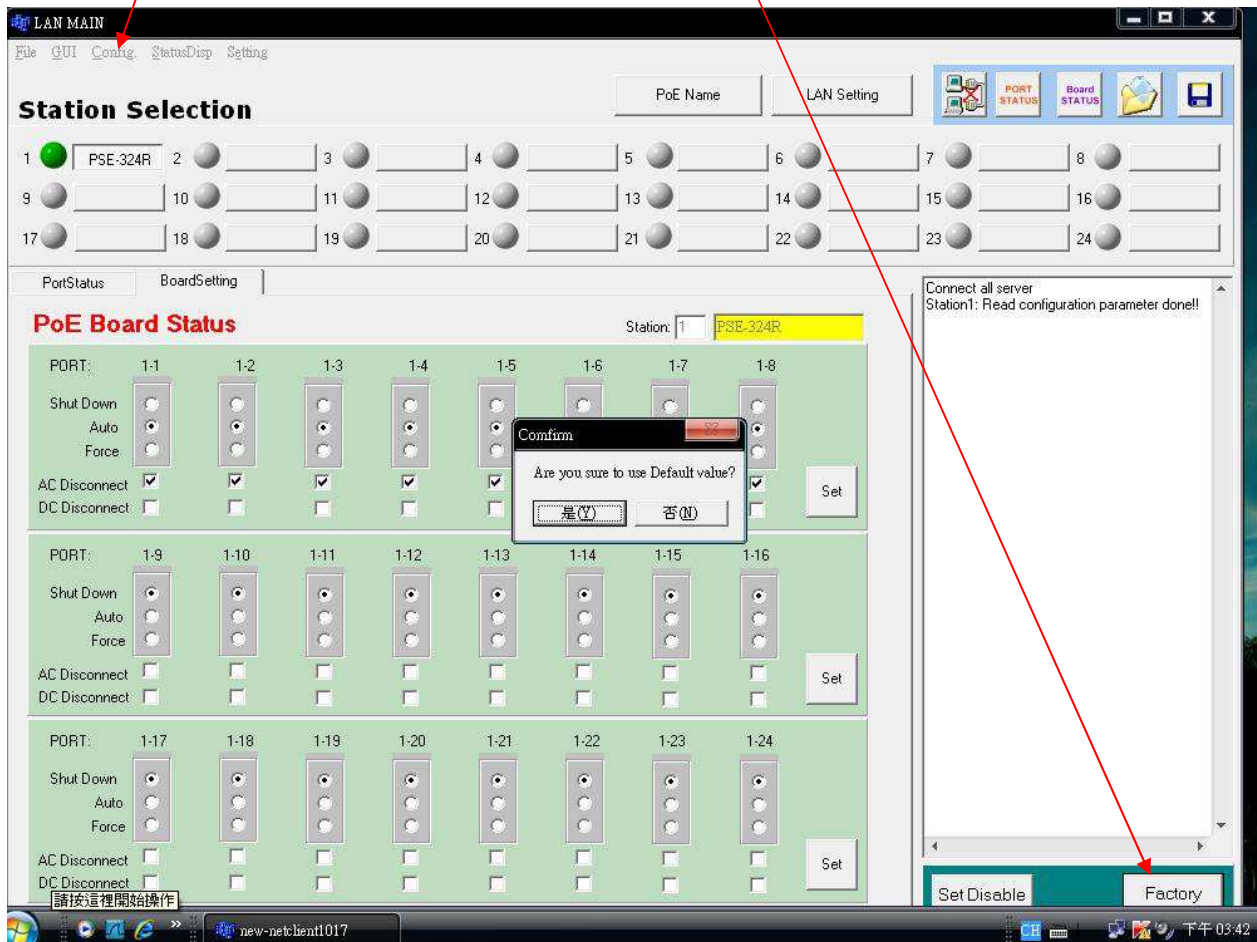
LAN MAIN

File GUI Config. StatusDisp Setting

Station Selection

PoE Name LAN Setting

PORT STATUS Board STATUS

1 PSE-324R 2 3 4 5 6 7 8
9 10 11 12 13 14 15 16
17 18 19 20 21 22 23 24

PortStatus BoardSetting

PoE Board Status

Station: 1 PSE-324R

| PORT: | 1-1 | 1-2 | 1-3 | 1-4 | 1-5 | 1-6 | 1-7 | 1-8 |
|---|---|---|---|---|---|---|---|---|
| Shut Down | | | | | | | | |
| Auto | | | | | | | | |
| Force | | | | | | | | |
| AC Disconnect | | | | | | | | |
| DC Disconnect | | | | | | | | |

Set

Comfirm

Are you sure to use Default value?

是(Y) 否(N)

| PORT: | 1-9 | 1-10 | 1-11 | 1-12 | 1-13 | 1-14 | 1-15 | 1-16 |
|---|---|---|---|---|---|---|---|---|
| Shut Down | | | | | | | | |
| Auto | | | | | | | | |
| Force | | | | | | | | |
| AC Disconnect | | | | | | | | |
| DC Disconnect | | | | | | | | |

Set

| PORT: | 1-17 | 1-18 | 1-19 | 1-20 | 1-21 | 1-22 | 1-23 | 1-24 |
|---|---|---|---|---|---|---|---|---|
| Shut Down | | | | | | | | |
| Auto | | | | | | | | |
| Force | | | | | | | | |
| AC Disconnect | | | | | | | | |
| DC Disconnect | | | | | | | | |

Set

Connect all server
Station1: Read configuration parameter done!!

Set Disable Factory

請按這裡開始操作

new-netclient1017

CH 下午 03:42